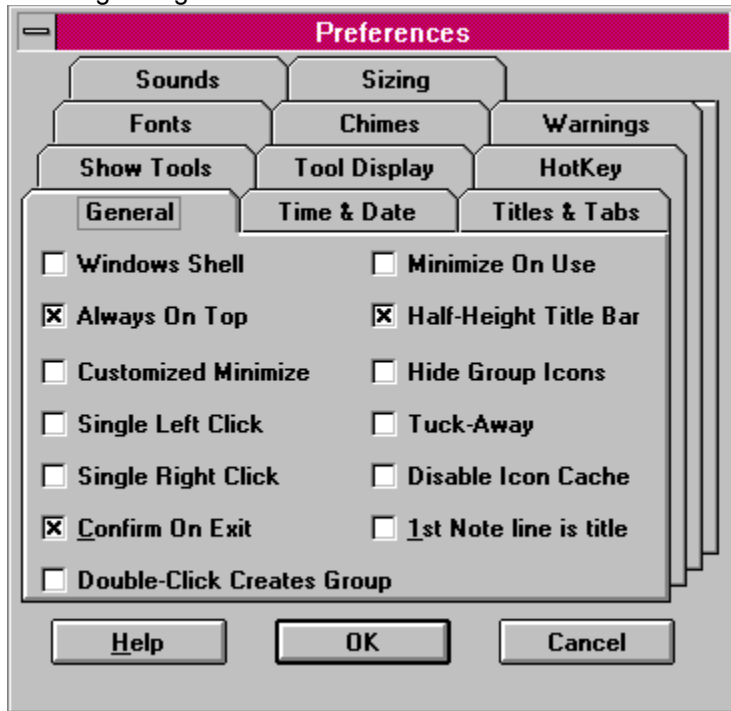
Preferences

Sounds
Sizing
Fonts
Chimes
Warnings
Show Tools
Tool Display
HotKey
General
Time & Date
Titles & Tabs

☐ Windows Shell
☒ Always On Top
☐ Customized Minimize
☐ Single Left Click
☐ Single Right Click
☒ Confirm On Exit
☐ Double-Click Creates Group

☐ Minimize On Use
☒ Half-Height Title Bar
☐ Hide Group Icons
☐ Tuck-Away
☐ Disable Icon Cache
☐ 1st Note line is title

Help
OK
Cancel